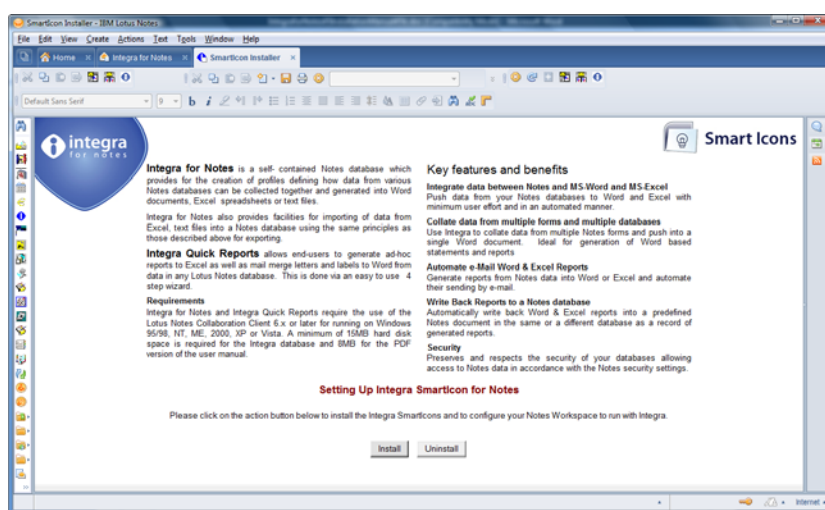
SmartIcon Installer - IBM Lotus Notes

File Edit View Create Actions Text Tools Window Help

Home | Integra for Notes | SmartIcon Installer

Default Sans Serif | 9

integra
for notes

Smart Icons

Integra for Notes is a self- contained Notes database which provides for the creation of profiles defining how data from various Notes databases can be collected together and generated into Word documents, Excel spreadsheets or text files.

Integra for Notes also provides facilities for importing of data from Excel, text files into a Notes database using the same principles as those described above for exporting.

Integra Quick Reports allows end-users to generate ad-hoc reports to Excel as well as mail merge letters and labels to Word from data in any Lotus Notes database. This is done via an easy to use 4 step wizard.

Requirements
Integra for Notes and Integra Quick Reports require the use of the Lotus Notes Collaboration Client 6.x or later for running on Windows 95/98, NT, ME, 2000, XP or Vista. A minimum of 15MB hard disk space is required for the Integra database and 8MB for the PDF version of the user manual.

Key features and benefits

Integrate data between Notes and MS-Word and MS-Excel
Push data from your Notes databases to Word and Excel with minimum user effort and in an automated manner.

Collate data from multiple forms and multiple databases
Use Integra to collate data from multiple Notes forms and push into a single Word document. Ideal for generation of Word based statements and reports

Automate e-Mail Word & Excel Reports
Generate reports from Notes data into Word or Excel and automate their sending by e-mail.

Write Back Reports to a Notes database
Automatically write back Word & Excel reports into a predefined Notes document in the same or a different database as a record of generated reports.

Security
Preserves and respects the security of your databases allowing access to Notes data in accordance with the Notes security settings.

Setting Up Integra SmartIcon for Notes

Please click on the action button below to install the Integra SmartIcons and to configure your Notes Workspace to run with Integra.

Install | Uninstall

Internet